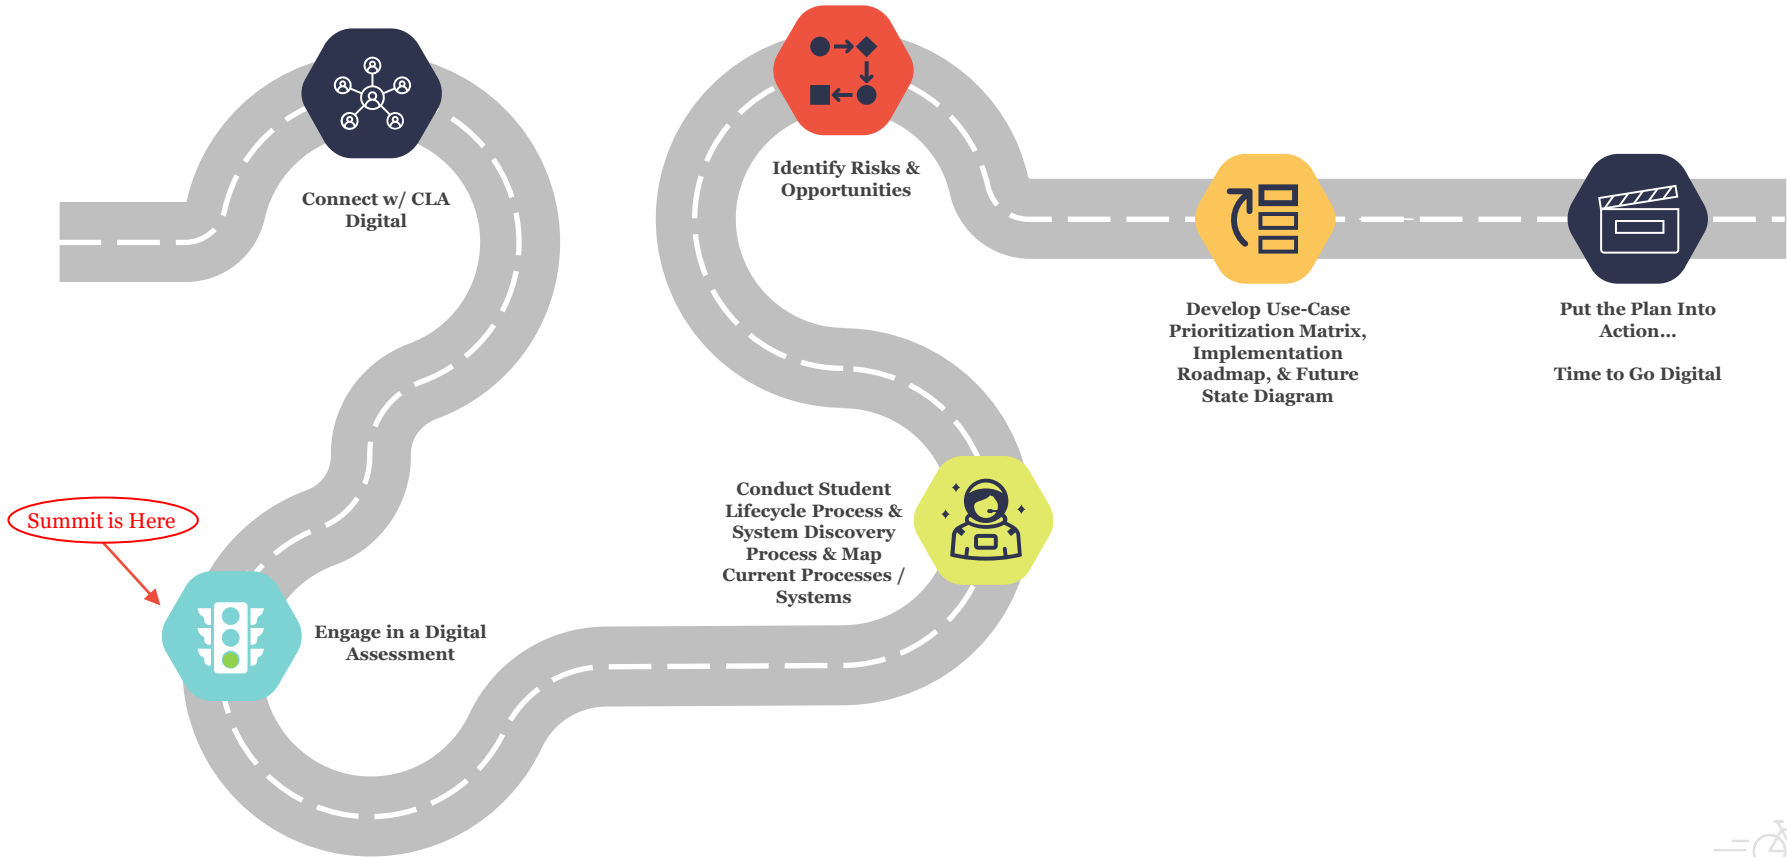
Connect w/ CLA Digital

Identify Risks & Opportunities

Develop Use-Case Prioritization Matrix, Implementation Roadmap, & Future State Diagram

Put the Plan Into Action…

Time to Go Digital

Summit is Here

Engage in a Digital Assessment

Conduct Student Lifecycle Process & System Discovery Process & Map Current Processes / Systems